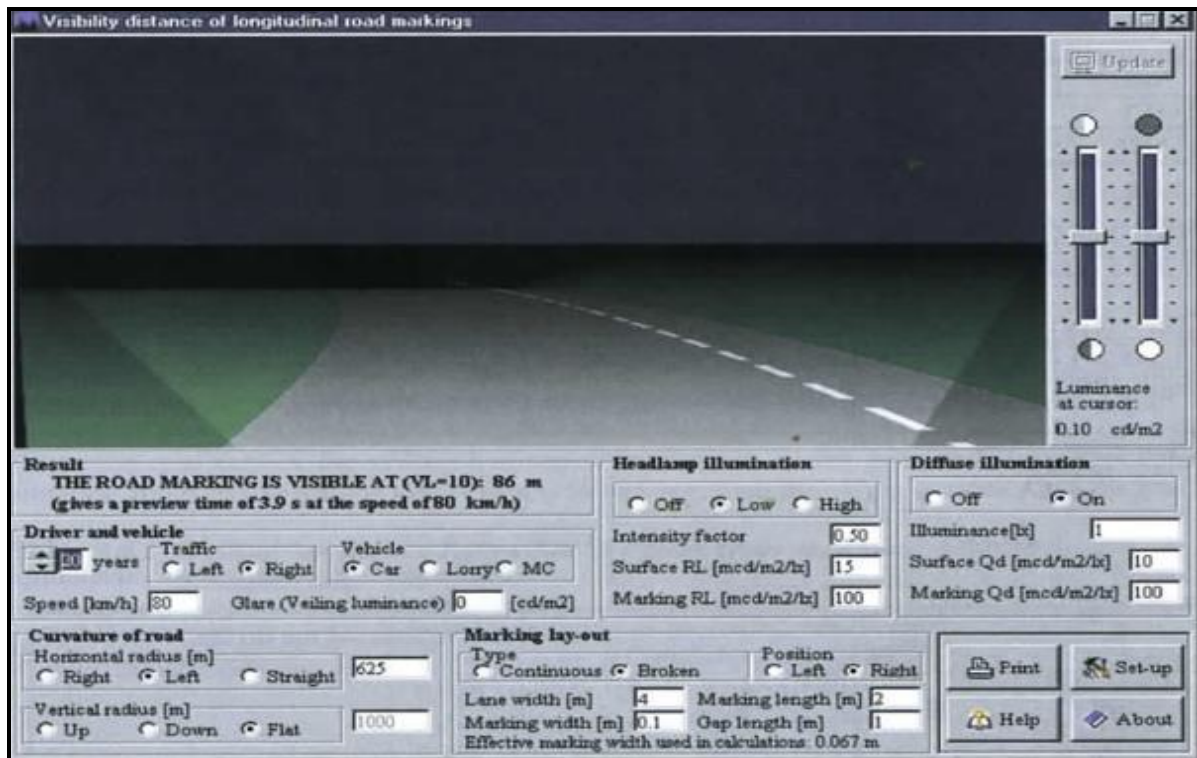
Visibility distance of longitudinal road markings

Update

Luminance at cursor:
0.10 cd/m2

Result
THE ROAD MARKING IS VISIBLE AT (VL=10): 86 m
(gives a preview time of 3.9 s at the speed of 80 km/h)

Headlamp illumination
Off Low High
Intensity factor 0.50
Surface RL [mcd/m2/lx] 15
Marking RL [mcd/m2/lx] 100

Diffuse illumination
Off On
Illuminance[lx] 1
Surface Qd [mcd/m2/lx] 10
Marking Qd [mcd/m2/lx] 100

Driver and vehicle
50 years
Traffic
Left Right
Vehicle
Car Lorry MC
Speed [km/h] 80 Glare (Veiling luminance) 0 [cd/m2]

Curvature of road
Horizontal radius [m]
Right Left Straight 625
Vertical radius [m]
Up Down Flat 1000

Marking lay-out
Type
Continuous Broken
Position
Left Right
Lane width [m] 4 Marking length [m] 2
Marking width [m] 0.1 Gap length [m] 1
Effective marking width used in calculations: 0.067 m

Print
Set-up
Help
About